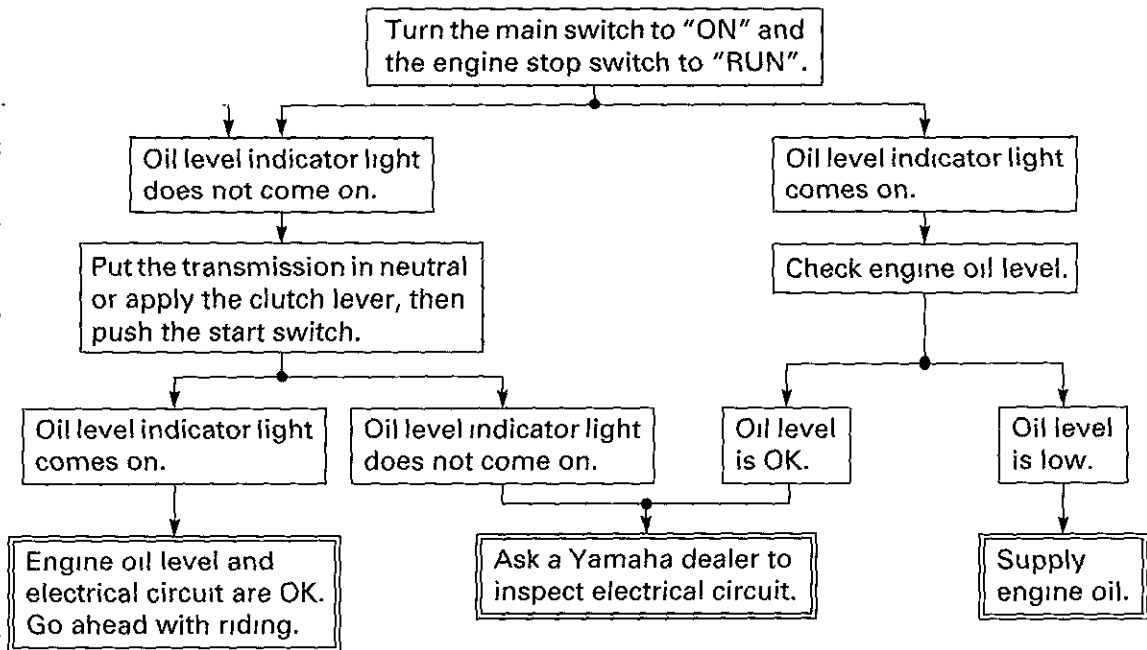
Turn the main switch to "ON" and the engine stop switch to "RUN".

Oil level indicator light does not come on.

Put the transmission in neutral or apply the clutch lever, then push the start switch.

Oil level indicator light comes on.

Engine oil level and electrical circuit are OK. Go ahead with riding.

Oil level indicator light does not come on.

Oil level indicator light comes on.

Check engine oil level.

Oil level is OK.

Ask a Yamaha dealer to inspect electrical circuit.

Oil level is low.

Supply engine oil.